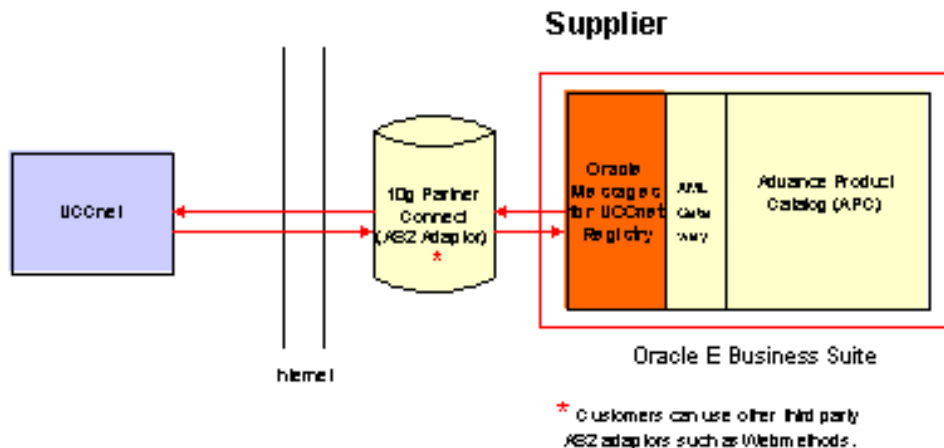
Supplier

UCCnet

10g Partner Connect (AS2 Adaptor) *

Oracle Messaging for UCCnet Registry

XML Gateway

Advance Product Catalog (APC)

Internet

Oracle E Business Suite

* Customers can use other third party AS2 adaptors such as Webmethods.